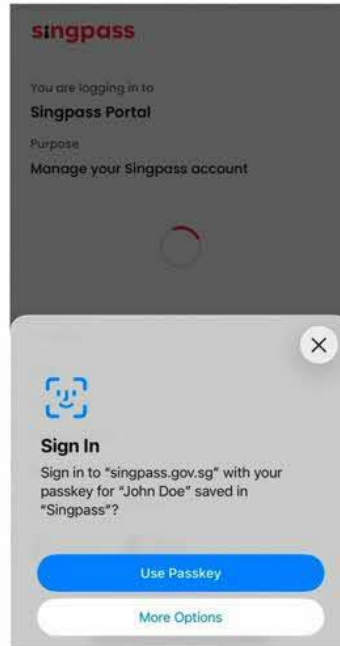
singpass

You are logging in to

Singpass Portal

Purpose

Manage your Singpass account

Sign In

Sign in to "singpass.gov.sg" with your passkey for "John Doe" saved in "Singpass"?

Use Passkey

More Options